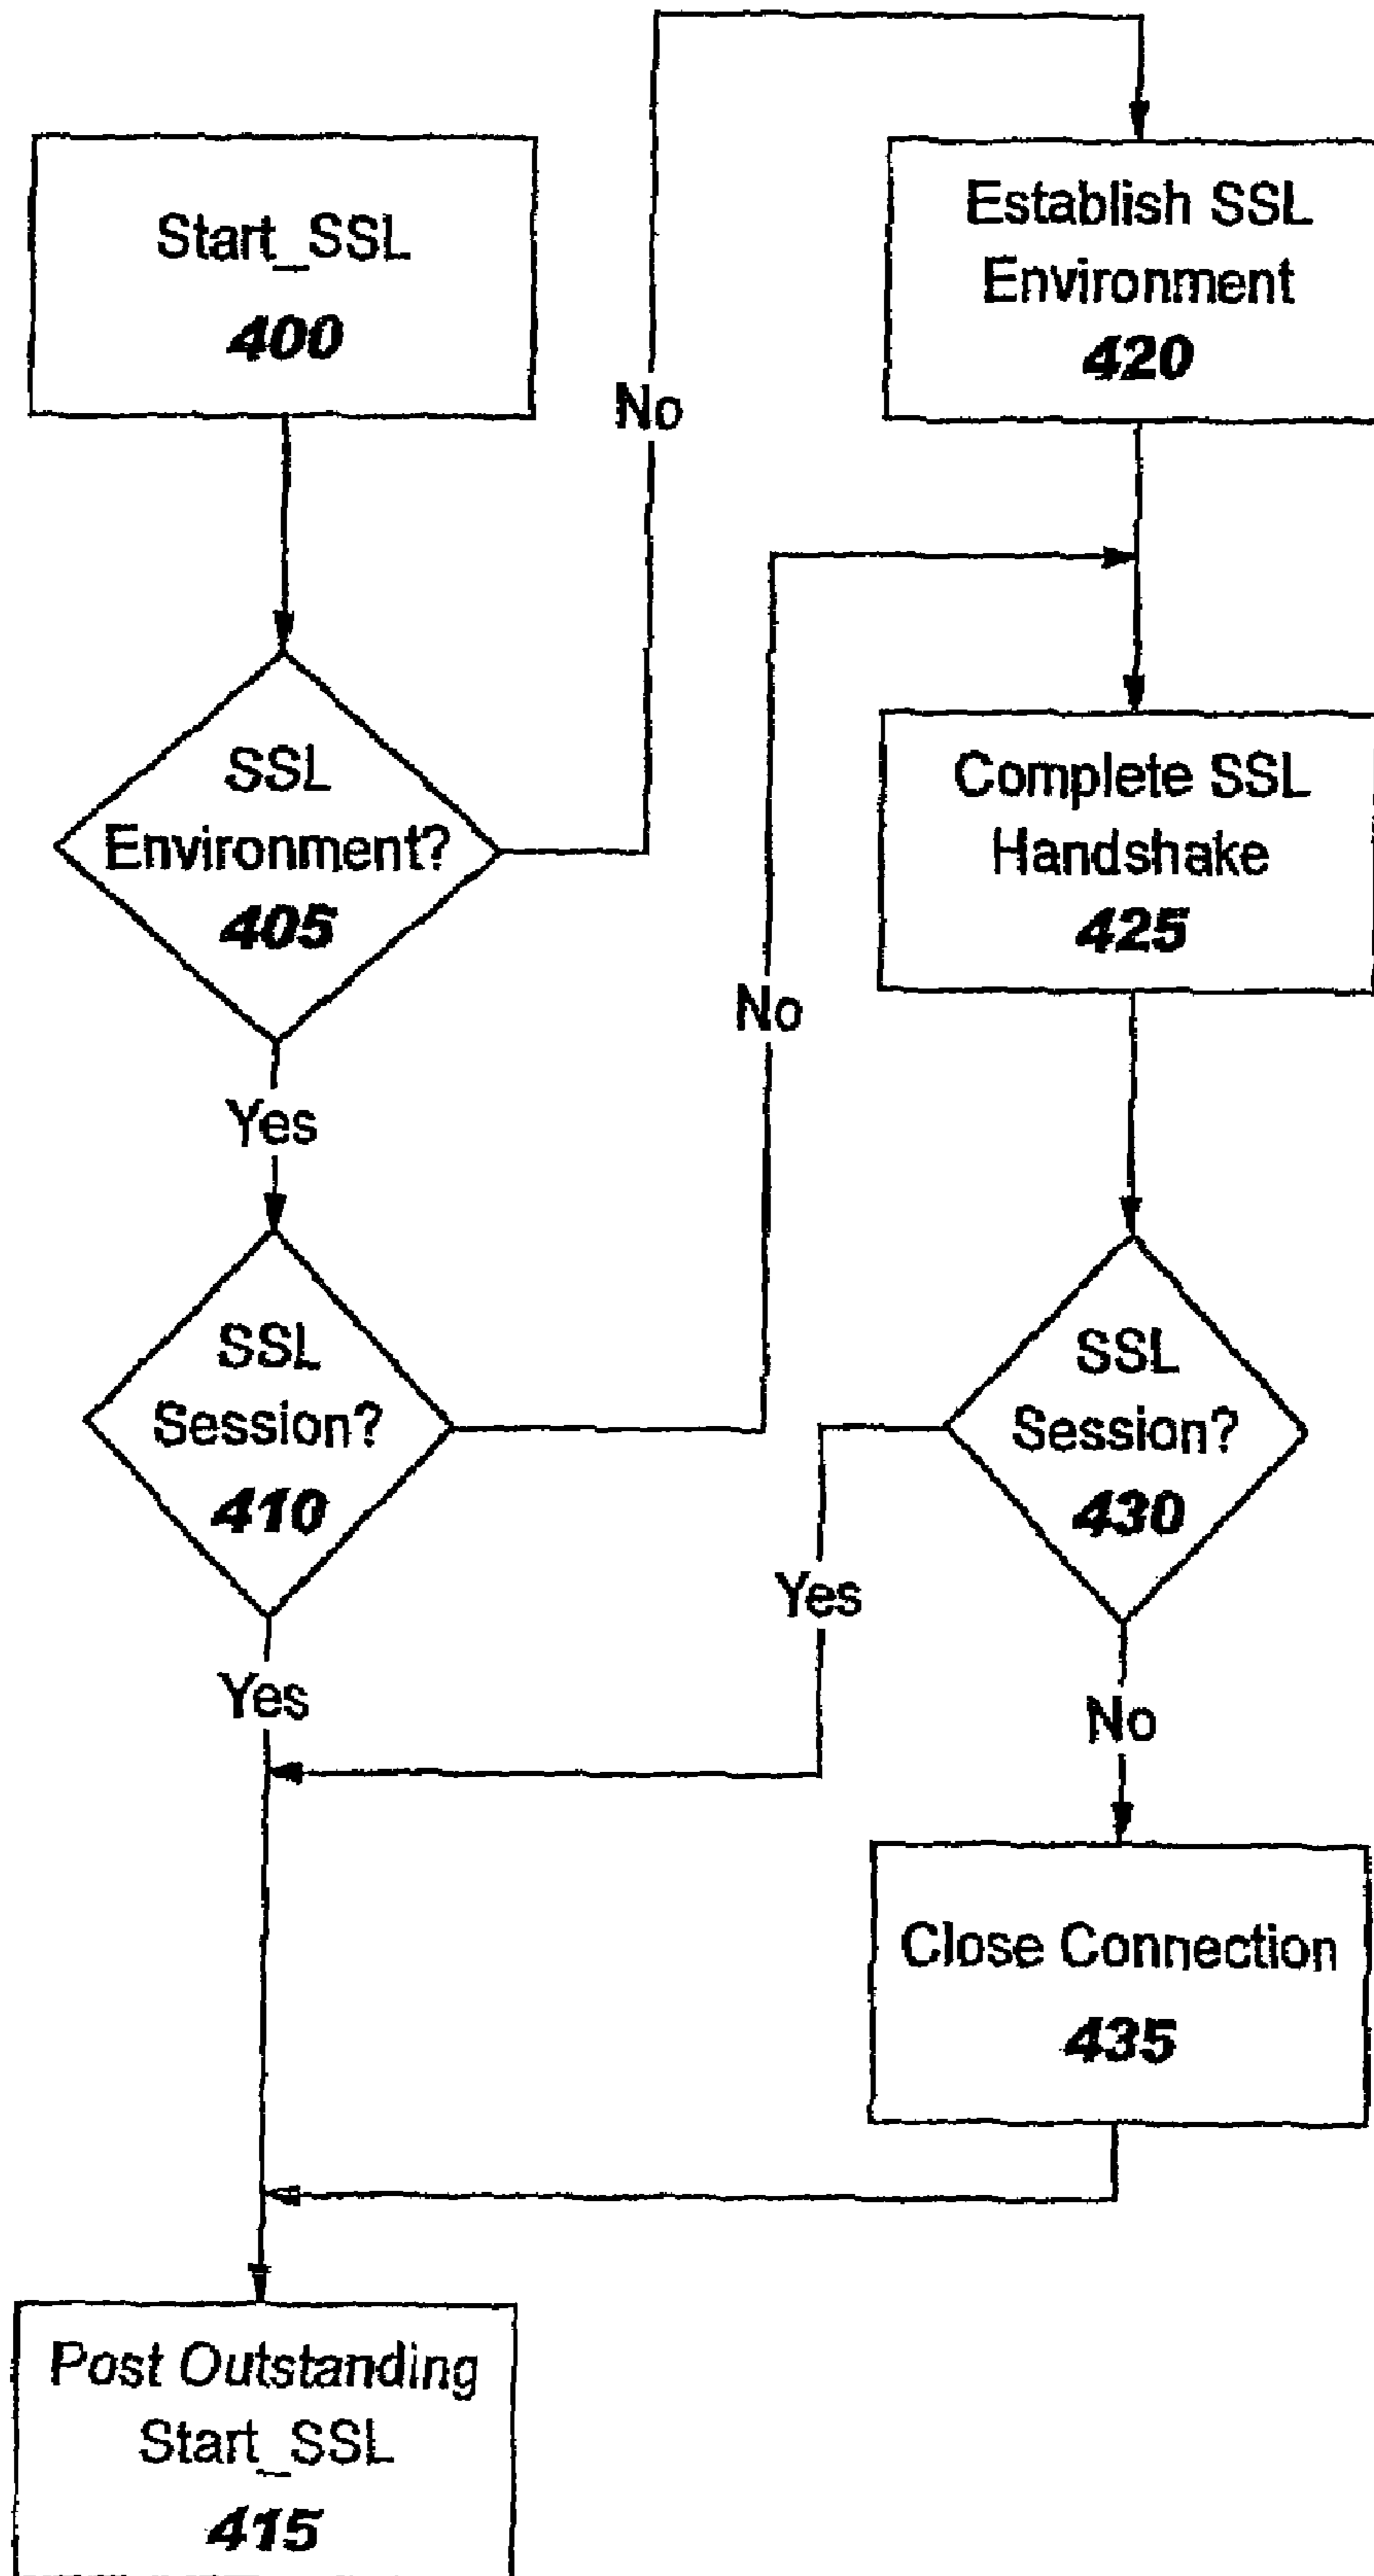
Start_SSL
400

No

Establish SSL Environment
420

SSL Environment?
405

Complete SSL Handshake
425

No

Yes

SSL Session?
410

SSL Session?
430

Yes

Yes

No

Close Connection
435

Post Outstanding Start_SSL
415